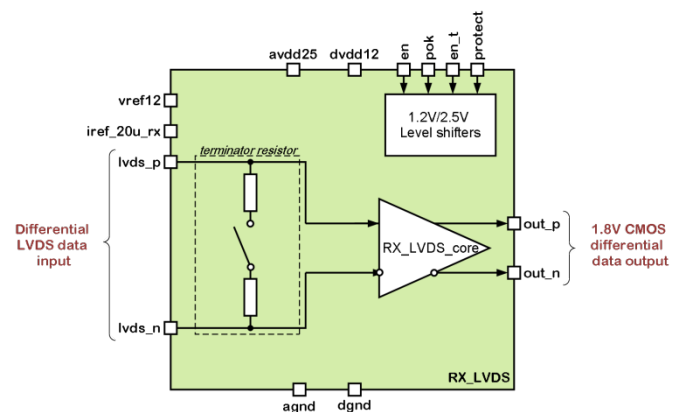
avdd25 dvdd12 en pok en_t protect

vref12

iref_20u_rx

1.2V/2.5V Level shifters

terminator resistor

lvds_p

Differential LVDS data input

RX_LVDS_core

out_p

out_n

1.8V CMOS differential data output

lvds_n

RX_LVDS

agnd dgnd